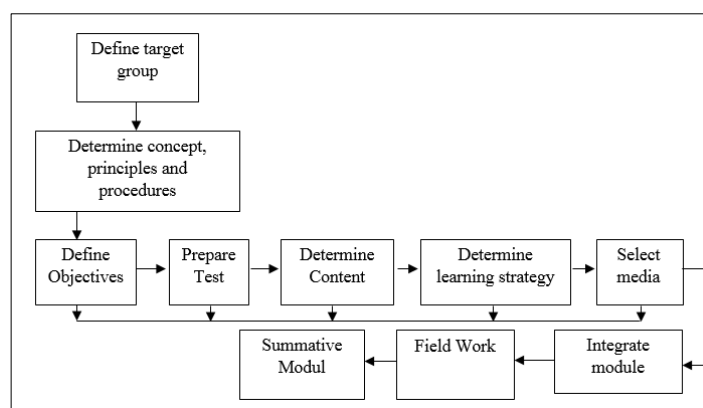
Define target group

Determine concept, principles and procedures

Define Objectives

Prepare Test

Determine Content

Determine learning strategy

Select media

Summative Modul

Field Work

Integrate module